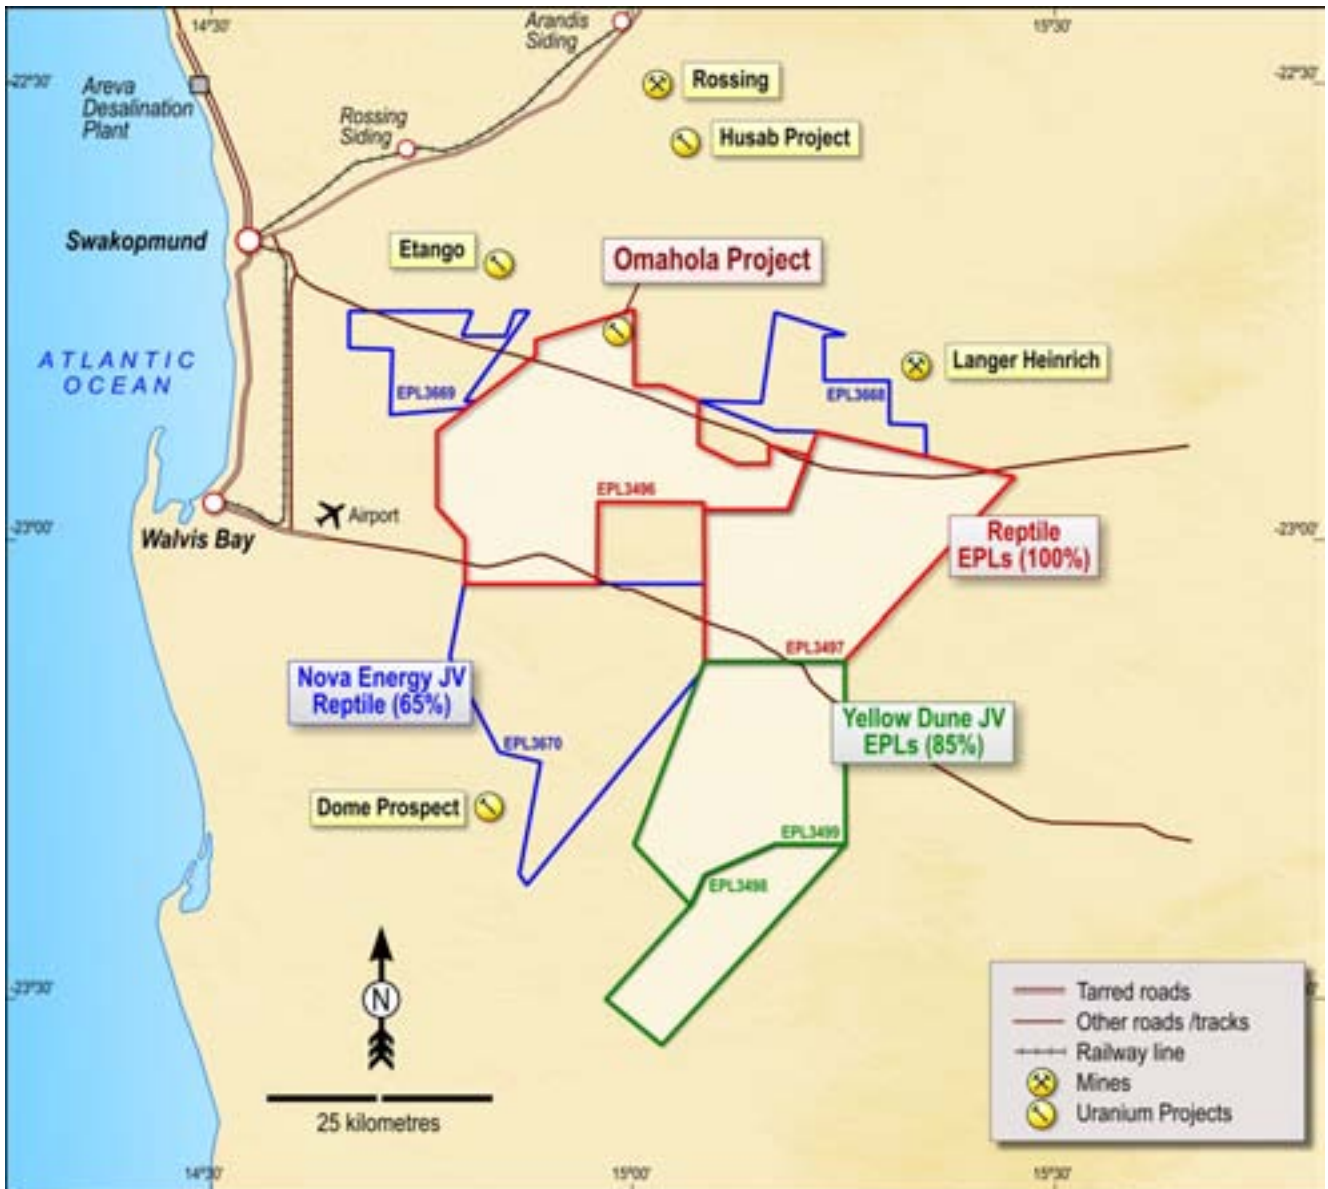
14°30'

15°30'

-22°30'

-22°30'

Arandis Siding

Rossing

Areva Desalination Plant

Rossing Siding

Husab Project

Swakopmund

Etango

Omahola Project

ATLANTIC OCEAN

EPL3669

EPL3668

Langer Heinrich

EPL3496

Airport

-23°00'

-23°00'

Walvis Bay

Reptile EPLs (100%)

EPL3497

Nova Energy JV Reptile (65%)

EPL3670

Yellow Dune JV EPLs (85%)

Dome Prospect

EPL3499

EPL3498

-23°30'

N

25 kilometres

Tarred roads

Other roads /tracks

Railway line

Mines

Uranium Projects

14°30'

15°00'

15°30'